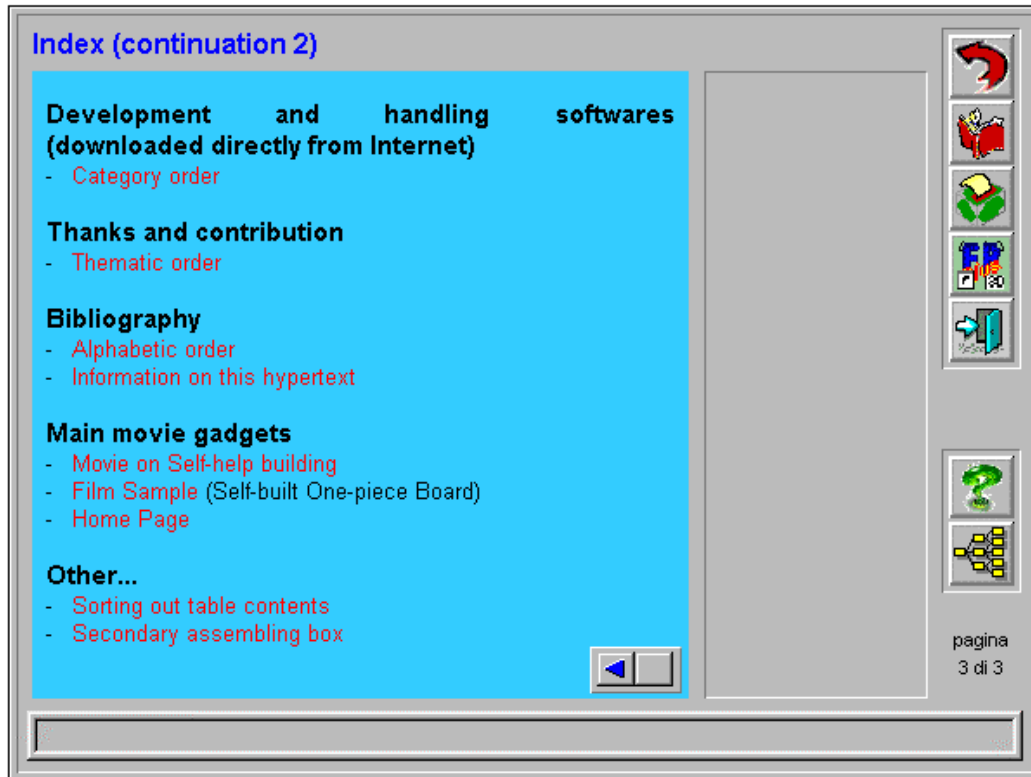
Index (continuation 2)

Development and handling softwares (downloaded directly from Internet)
- Category order

Thanks and contribution
- Thematic order

Bibliography
- Alphabetic order
- Information on this hypertext

Main movie gadgets
- Movie on Self-help building
- Film Sample (Self-built One-piece Board)
- Home Page

Other...
- Sorting out table contents
- Secondary assembling box

pagina
3 di 3